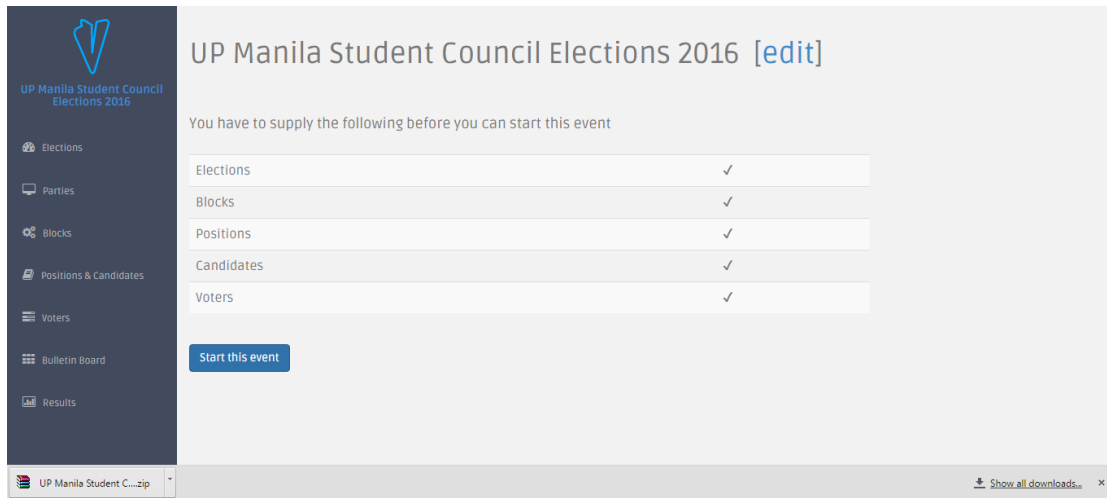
UP Manila Student Council Elections 2016

Elections

Parties

Blocks

Positions & Candidates

Voters

Bulletin Board

Results

UP Manila Student Council Elections 2016 [edit]

You have to supply the following before you can start this event

| | |
|---|---|
| Elections | ✓ |
| Blocks | ✓ |
| Positions | ✓ |
| Candidates | ✓ |
| Voters | ✓ |

Start this event

UP Manila Student C....zip

Show all downloads...

×